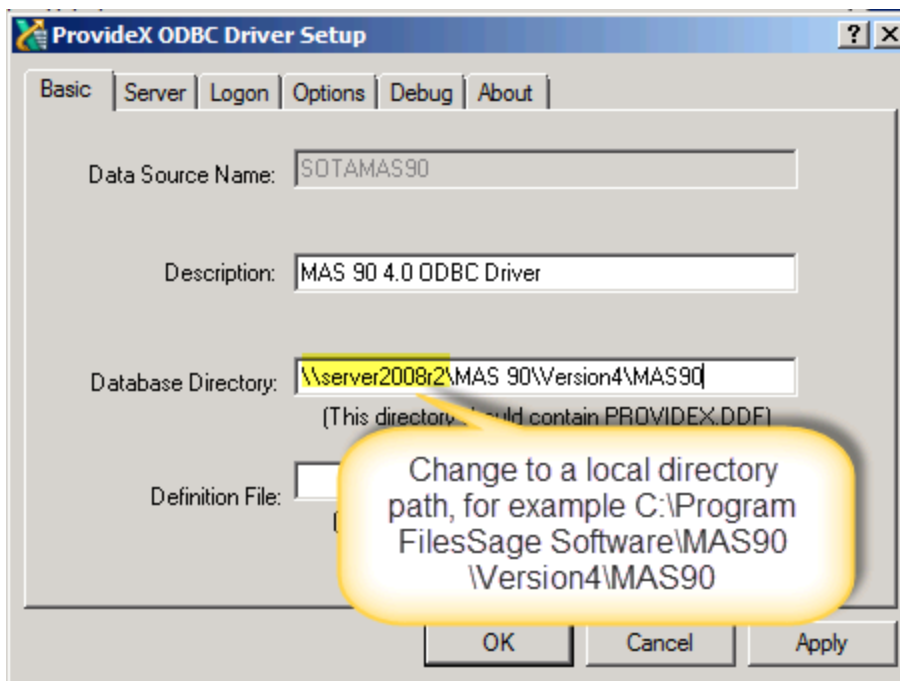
ProvideX ODBC Driver Setup

?

Basic | Server | Logon | Options | Debug | About

Data Source Name: SOTAMAS90

Description: MAS 90 4.0 ODBC Driver

Database Directory: \\server2008r2\MAS 90\Version4\MAS90

(This directory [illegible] uld contain PROVIDEX.DDF)

Definition File:

Change to a local directory path, for example C:\Program FilesSage Software\MAS90 \Version4\MAS90

OK Cancel Apply